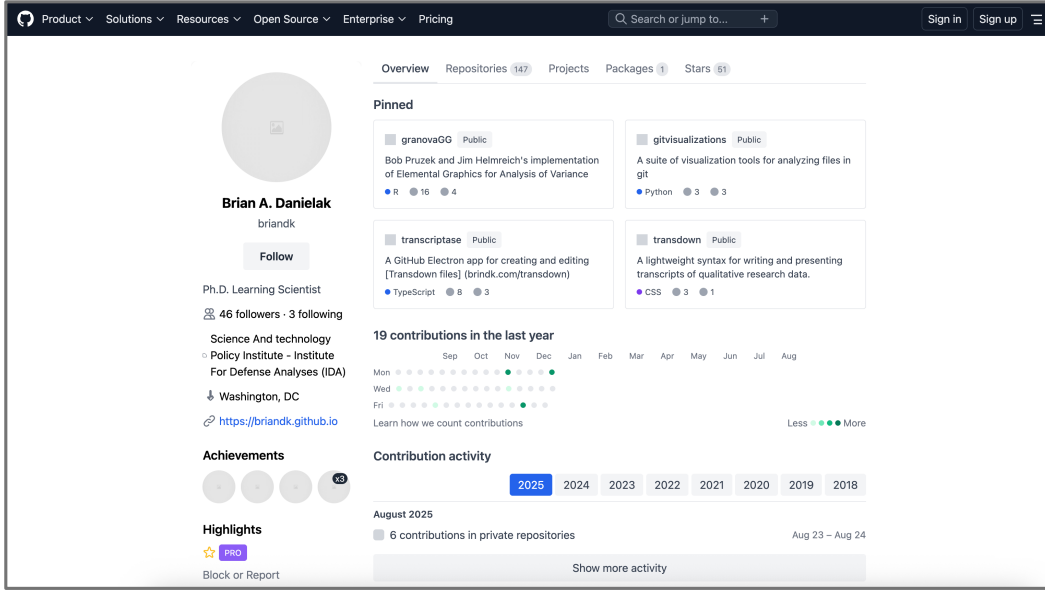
Product Solutions Resources Open Source Enterprise Pricing

Search or jump to...

Sign in Sign up

Overview Repositories 147 Projects Packages 1 Stars 51

Pinned

granovaGG Public
Bob Pruzek and Jim Helmreich's implementation of Elemental Graphics for Analysis of Variance
R 16 4

gitvisualizations Public
A suite of visualization tools for analyzing files in git
Python 3 3

transcriptase Public
A GitHub Electron app for creating and editing [Transdown files] (brindk.com/transdown)
TypeScript 8 3

transdown Public
A lightweight syntax for writing and presenting transcripts of qualitative research data.
CSS 3 1

Brian A. Danielak
briandk

Follow

Ph.D. Learning Scientist

46 followers · 3 following

Science And technology Policy Institute - Institute For Defense Analyses (IDA)

Washington, DC

https://briandk.github.io

Achievements

x3

Highlights

PRO

Block or Report

19 contributions in the last year

Sep Oct Nov Dec Jan Feb Mar Apr May Jun Jul Aug
Mon
Wed
Fri

Learn how we count contributions

Less More

Contribution activity

2025 2024 2023 2022 2021 2020 2019 2018

August 2025

6 contributions in private repositories

Aug 23 – Aug 24

Show more activity